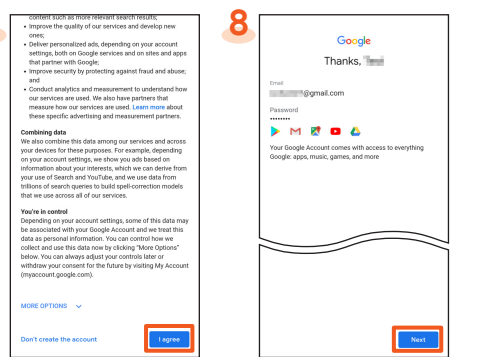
content such as more relevant search results;

- Improve the quality of our services and develop new ones;
- Deliver personalized ads, depending on your account settings, both on Google services and on sites and apps that partner with Google;
- Improve security by protecting against fraud and abuse; and
- Conduct analytics and measurement to understand how our services are used. We also have partners that measure how our services are used. Learn more about these specific advertising and measurement partners.

Combining data
We also combine this data among our services and across your devices for these purposes. For example, depending on your account settings, we show you ads based on information about your interests, which we can derive from your use of Search and YouTube, and we use data from trillions of search queries to build spell-correction models that we use across all of our services.

You're in control
Depending on your account settings, some of this data may be associated with your Google Account and we treat this data as personal information. You can control how we collect and use this data now by clicking "More Options" below. You can always adjust your controls later or withdraw your consent for the future by visiting My Account (myaccount.google.com).

MORE OPTIONS

Don't create the account

I agree

8

Google

Thanks, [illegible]

Email
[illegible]@gmail.com

Password
••••••••

Your Google Account comes with access to everything Google: apps, music, games, and more

Next